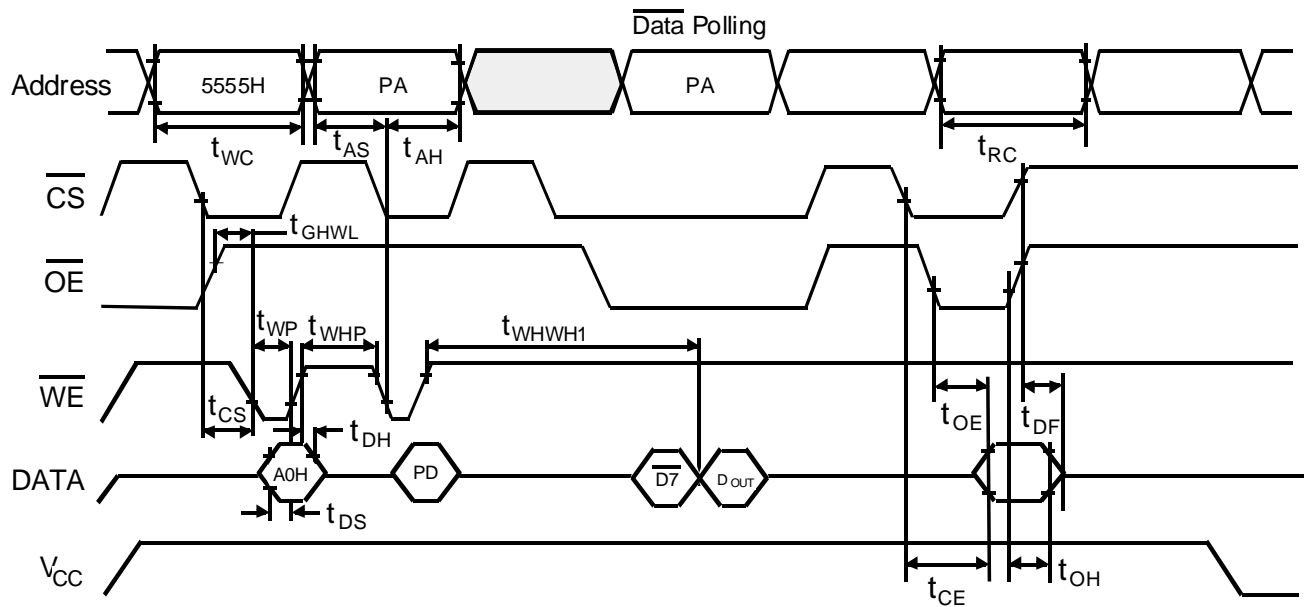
$\overline{\text{Data}}$ Polling

Address

5555H

PA

PA

$t_{WC}$

$t_{AS}$

$t_{AH}$

$t_{RC}$

$\overline{CS}$

$t_{GHWL}$

$\overline{OE}$

$t_{WP}$

$t_{WHP}$

$t_{WHWH1}$

$\overline{WE}$

$t_{CS}$

$t_{DH}$

$t_{OE}$

$t_{DF}$

DATA

A0H

PD

$\overline{D7}$

$D_{OUT}$

$t_{DS}$

$V_{CC}$

$t_{CE}$

$t_{OH}$